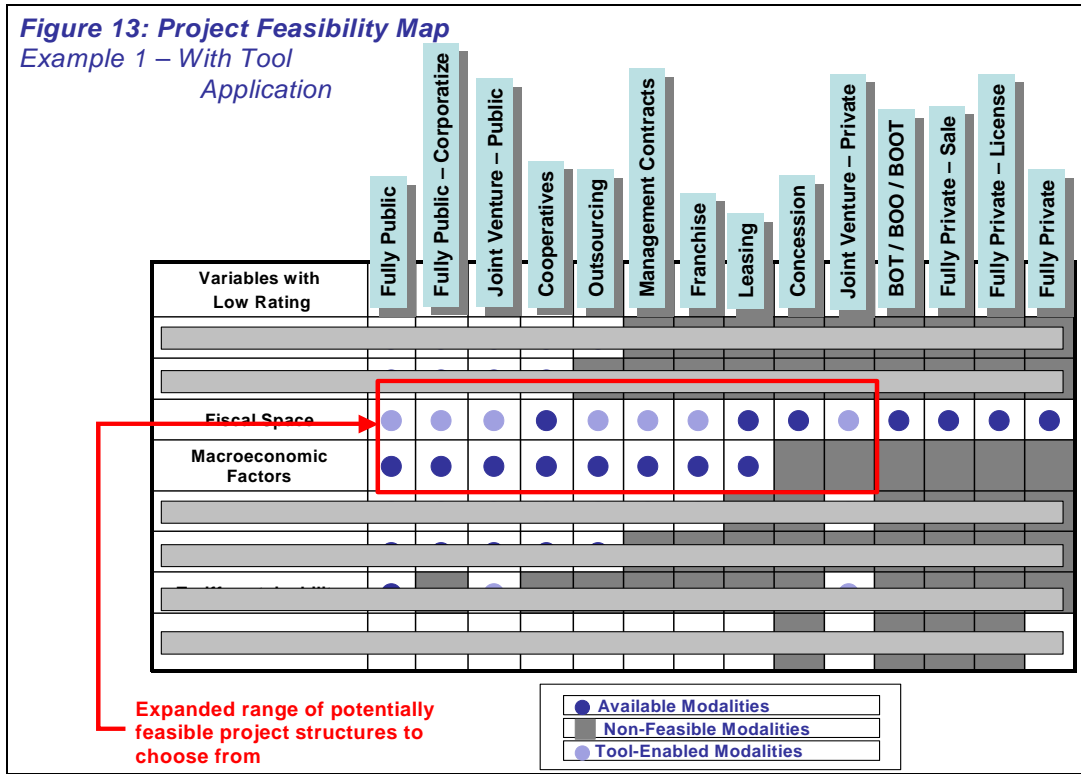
Figure 13: Project Feasibility Map
Example 1 – With Tool Application

| Variables with Low Rating | Fully Public | Fully Public – Corporatize | Joint Venture – Public | Cooperatives | Outsourcing | Management Contracts | Franchise | Leasing | Concession | Joint Venture – Private | BOT / BOO / BOOT | Fully Private – Sale | Fully Private – License | Fully Private |
|---|---|---|---|---|---|---|---|---|---|---|---|---|---|---|
| Fiscal Space | | | | | | | | | | | | | | |
| Macroeconomic Factors | | | | | | | | | | | | | | |

Expanded range of potentially feasible project structures to choose from

Available Modalities
Non-Feasible Modalities
Tool-Enabled Modalities